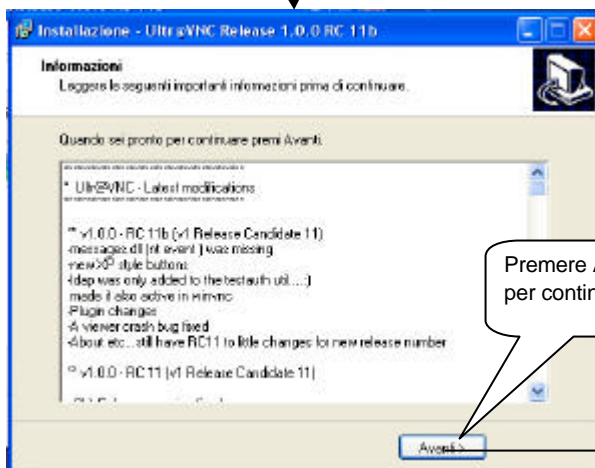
Installazione - UltraVNC Release 1.0.0 RC 11b

Informazioni
Leggere le seguenti importanti informazioni prima di continuare.

Quando sei pronto per continuare premi Avanti.

* UltraVNC - Latest modifications

** v1.0.0 - RC 11b (v1 Release Candidate 11)
-messages.dll (nt event ) was missing
-new XP style buttons
-Idep was only added to the testauth util....:)
made it also active in winvnc
-Plugin changes
-A viewer crash bug fixed
-About etc... still have RC11 to litle changes for new release number

** v1.0.0 - RC 11 (v1 Release Candidate 11)

Premere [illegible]
per contin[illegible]

Avanti >